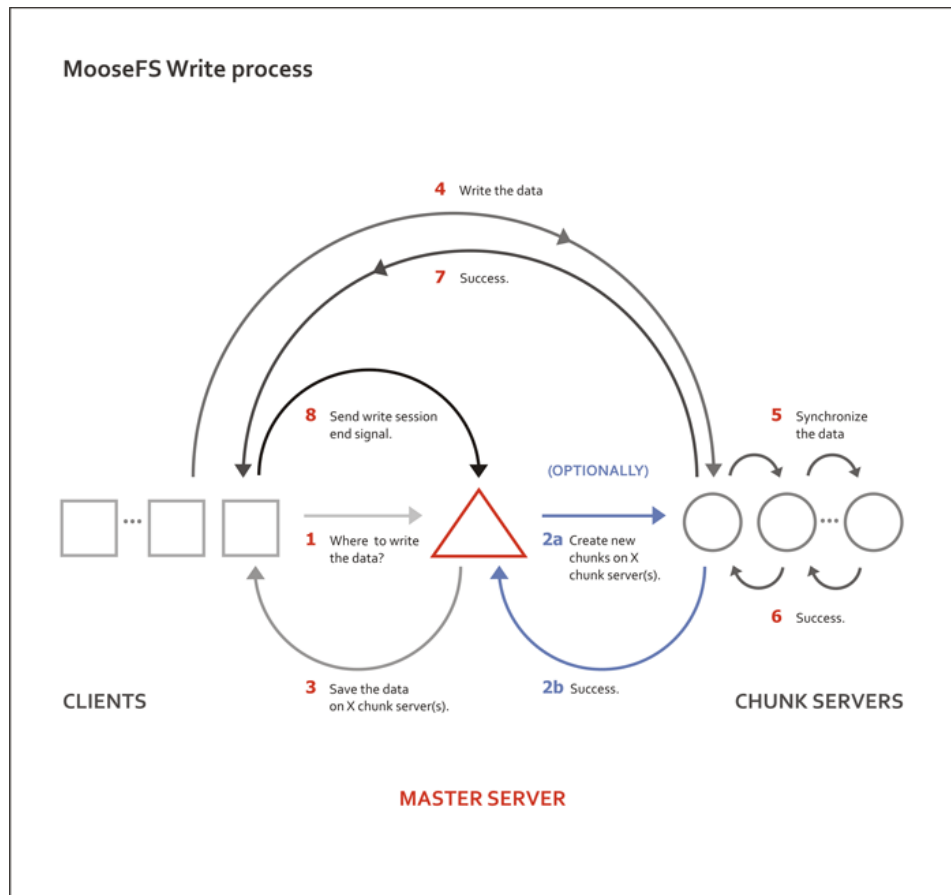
MooseFS Write process

4 Write the data

7 Success.

8 Send write session end signal.

5 Synchronize the data

(OPTIONALLY)

1 Where to write the data?

2a Create new chunks on X chunk server(s).

6 Success.

3 Save the data on X chunk server(s).

2b Success.

CLIENTS

CHUNK SERVERS

MASTER SERVER